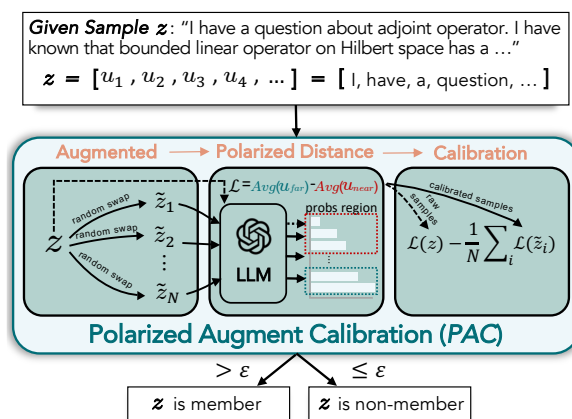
*Given Sample* $\boldsymbol{z}$: "I have a question about adjoint operator. I have known that bounded linear operator on Hilbert space has a …"

$\boldsymbol{z} = [u_1, u_2, u_3, u_4, \dots] = [$ I, have, a, question, … $]$

Augmented → Polarized Distance → Calibration

$\mathcal{L} = Avg(u_{far}) - Avg(u_{near})$

random swap

random swap

random swap

$z$

$\tilde{z}_1$

$\tilde{z}_2$

$\vdots$

$\tilde{z}_N$

LLM

probs region

calibrated samples

raw samples

$\mathcal{L}(z) - \frac{1}{N}\sum_i \mathcal{L}(\tilde{z}_i)$

Polarized Augment Calibration (*PAC*)

$> \varepsilon$

$\leq \varepsilon$

$\boldsymbol{z}$ is member

$\boldsymbol{z}$ is non-member